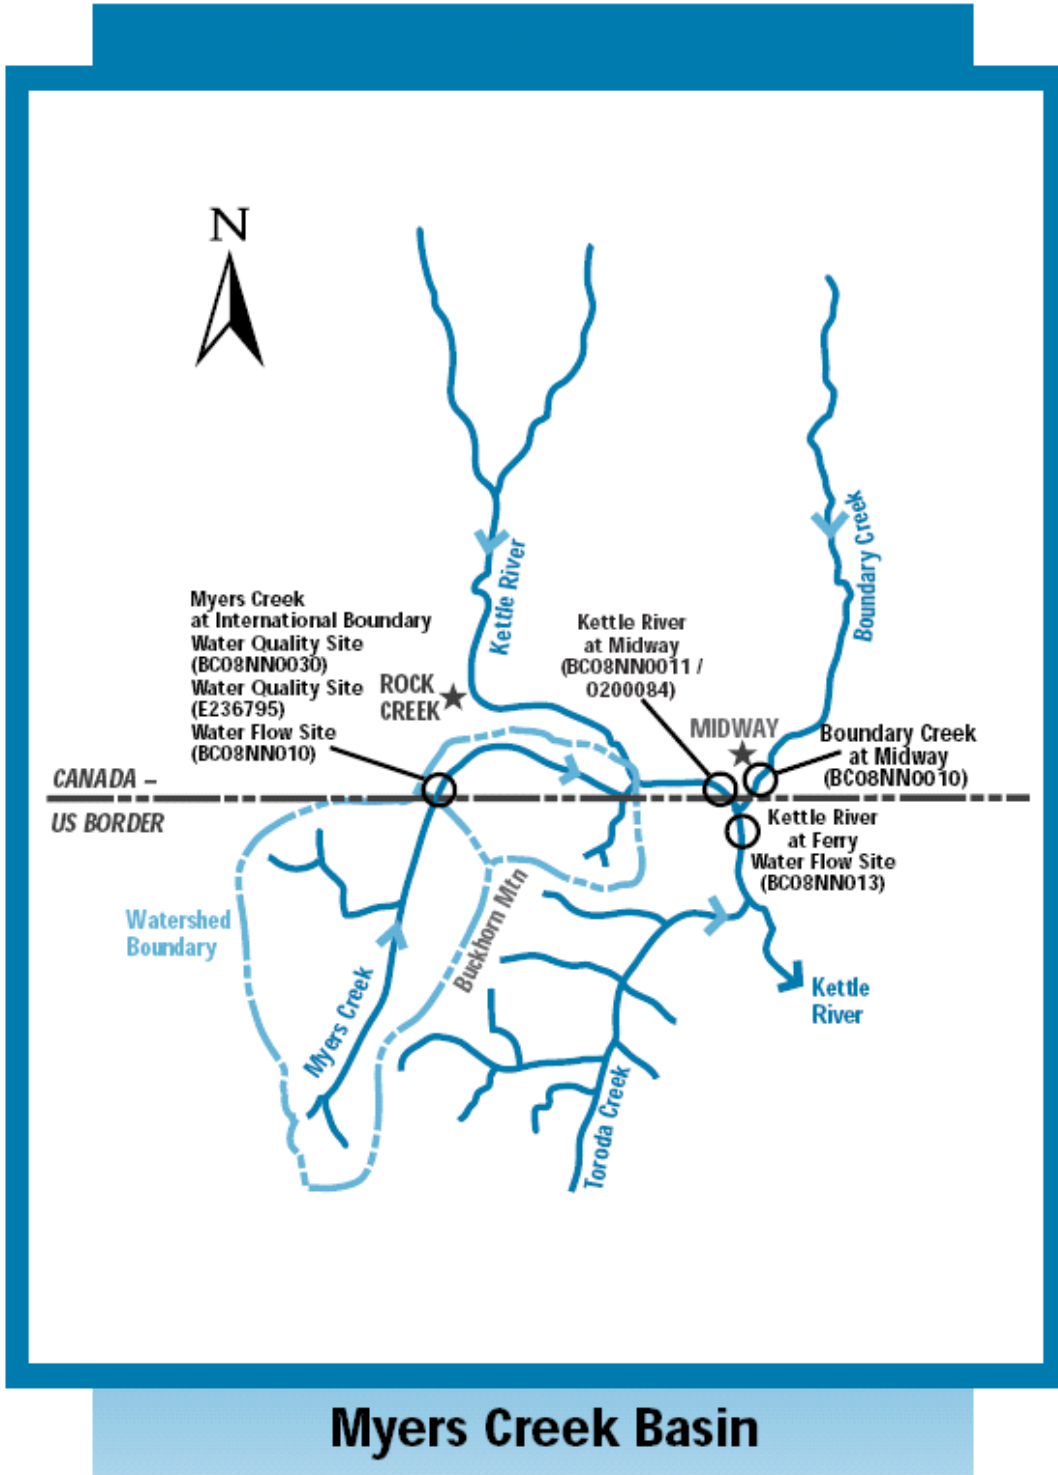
N

Kettle River

Boundary Creek

Myers Creek at International Boundary Water Quality Site (BC08NN0030) Water Quality Site (E236795) Water Flow Site (BC08NN010)

ROCK CREEK

Kettle River at Midway (BC08NN0011 / 0200084)

MIDWAY

Boundary Creek at Midway (BC08NN0010)

CANADA –

US BORDER

Kettle River at Ferry Water Flow Site (BC08NN013)

Watershed Boundary

Buckhorn Mtn

Myers Creek

Toroda Creek

Kettle River

Myers Creek Basin